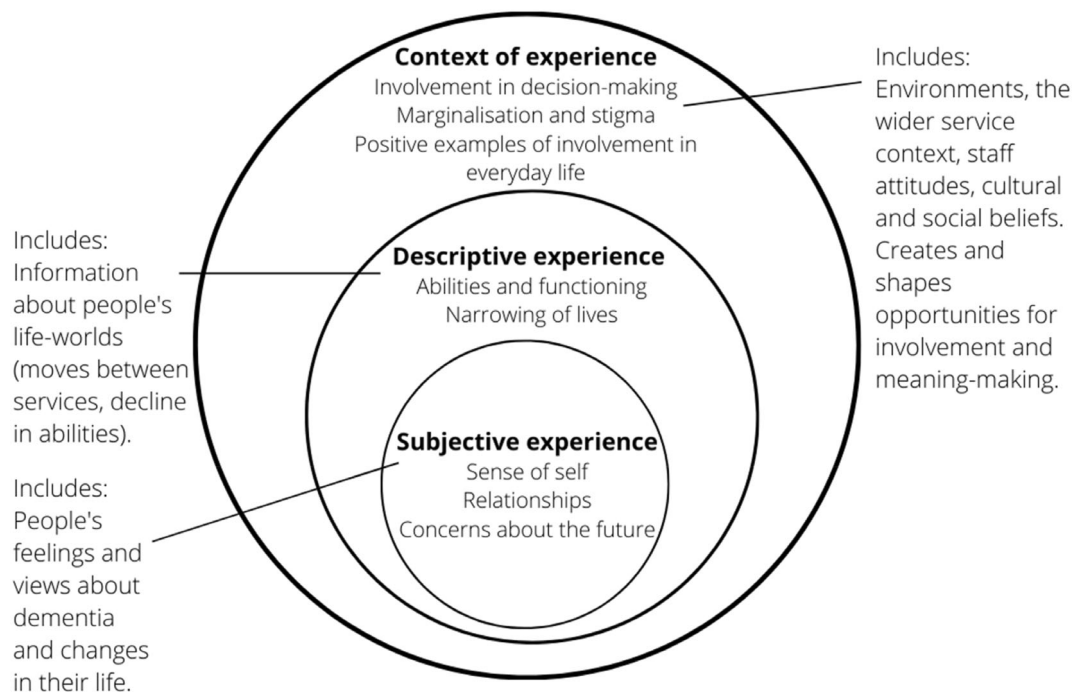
**Context of experience**
Involvement in decision-making
Marginalisation and stigma
Positive examples of involvement in everyday life

Includes: Environments, the wider service context, staff attitudes, cultural and social beliefs. Creates and shapes opportunities for involvement and meaning-making.

Includes: Information about people's life-worlds (moves between services, decline in abilities).

**Descriptive experience**
Abilities and functioning
Narrowing of lives

**Subjective experience**
Sense of self
Relationships
Concerns about the future

Includes: People's feelings and views about dementia and changes in their life.